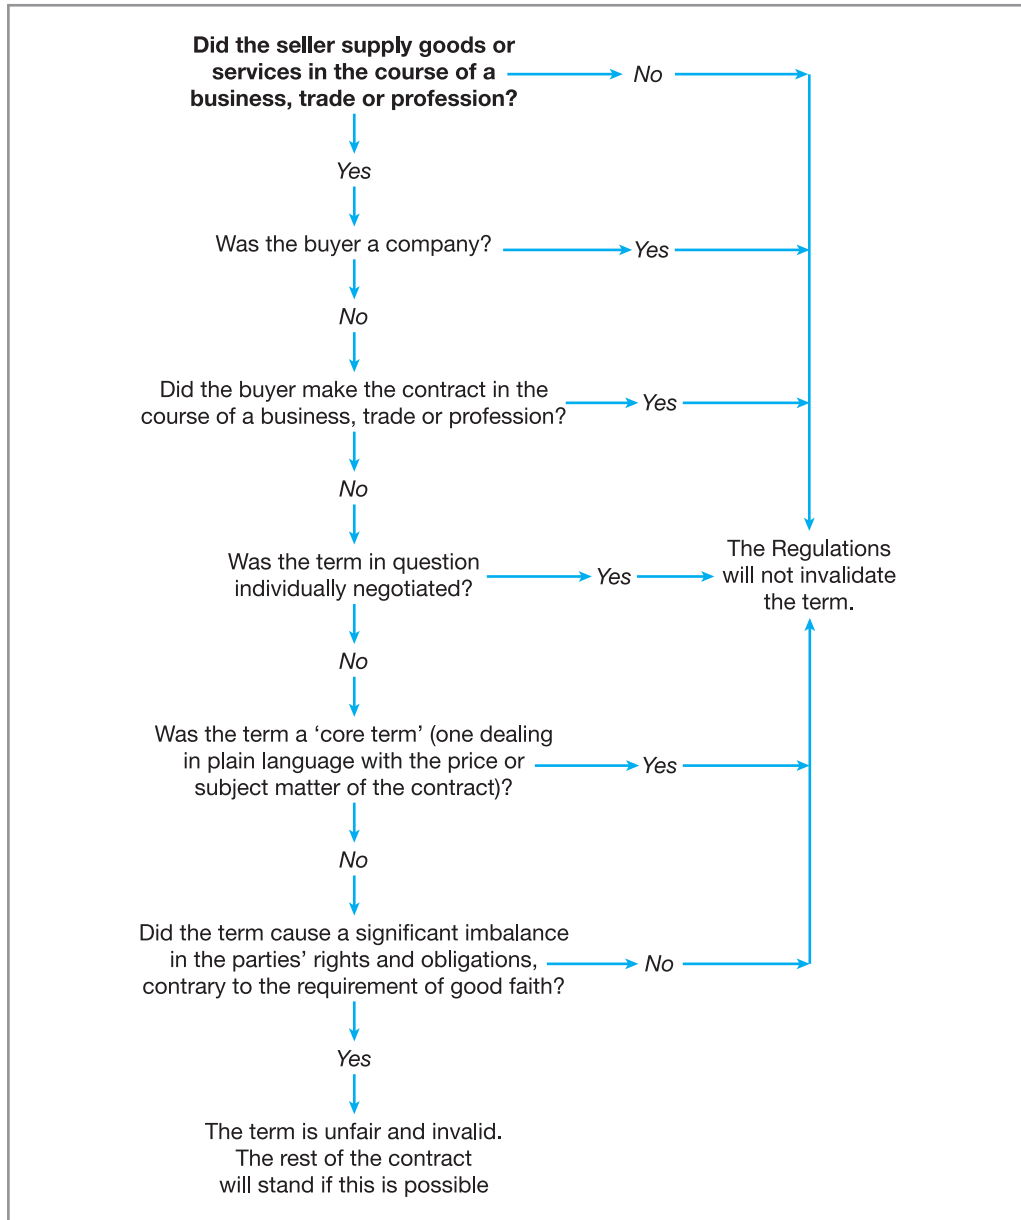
Did the seller supply goods or services in the course of a business, trade or profession?

No

Yes

Was the buyer a company?

Yes

No

Did the buyer make the contract in the course of a business, trade or profession?

Yes

No

Was the term in question individually negotiated?

Yes

The Regulations will not invalidate the term.

No

Was the term a ‘core term’ (one dealing in plain language with the price or subject matter of the contract)?

Yes

No

Did the term cause a significant imbalance in the parties’ rights and obligations, contrary to the requirement of good faith?

No

Yes

The term is unfair and invalid. The rest of the contract will stand if this is possible